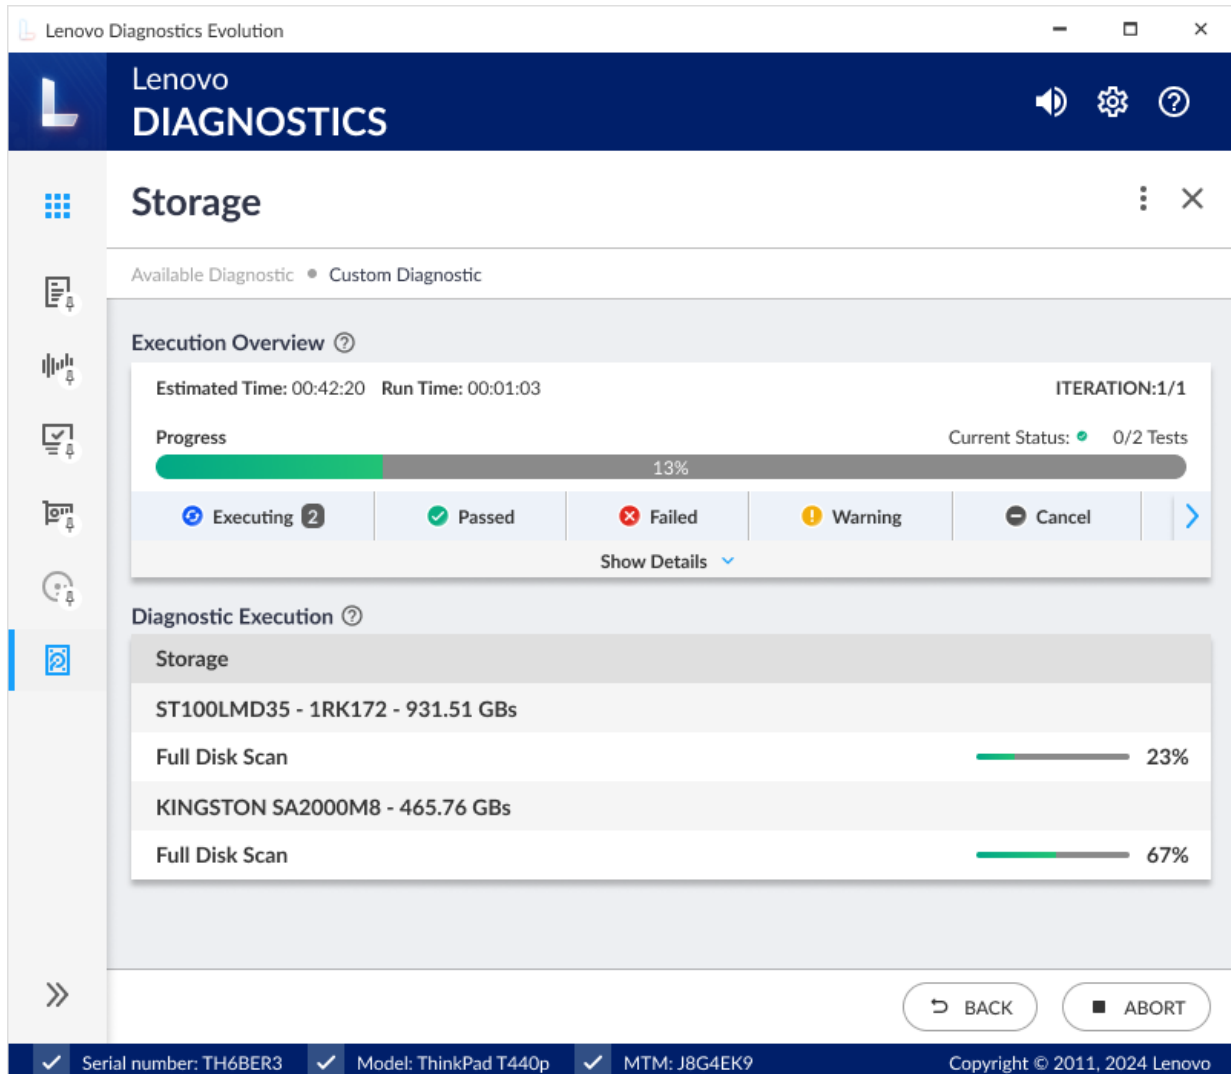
Lenovo Diagnostics Evolution

Lenovo
DIAGNOSTICS

Storage

Available Diagnostic • Custom Diagnostic

Execution Overview

Estimated Time: 00:42:20 Run Time: 00:01:03

ITERATION:1/1

Progress

Current Status: 0/2 Tests

13%

Executing 2

Passed

Failed

Warning

Cancel

Show Details

Diagnostic Execution

Storage

ST100LMD35 - 1RK172 - 931.51 GBs

Full Disk Scan 23%

KINGSTON SA2000M8 - 465.76 GBs

Full Disk Scan 67%

BACK

ABORT

Serial number: TH6BER3

Model: ThinkPad T440p

MTM: J8G4EK9

Copyright © 2011, 2024 Lenovo